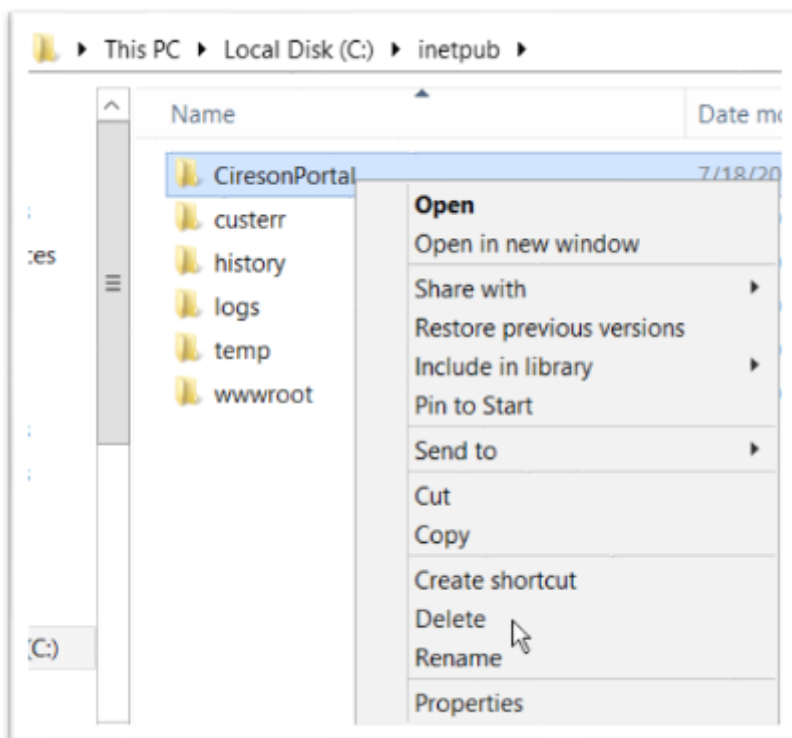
This PC ▸ Local Disk (C:) ▸ inetpub ▸

Name

Date mo

CiresonPortal

7/18/20

custerr

history

logs

temp

wwwroot

:es

(C:)

Open
Open in new window
Share with
Restore previous versions
Include in library
Pin to Start
Send to
Cut
Copy
Create shortcut
Delete
Rename
Properties